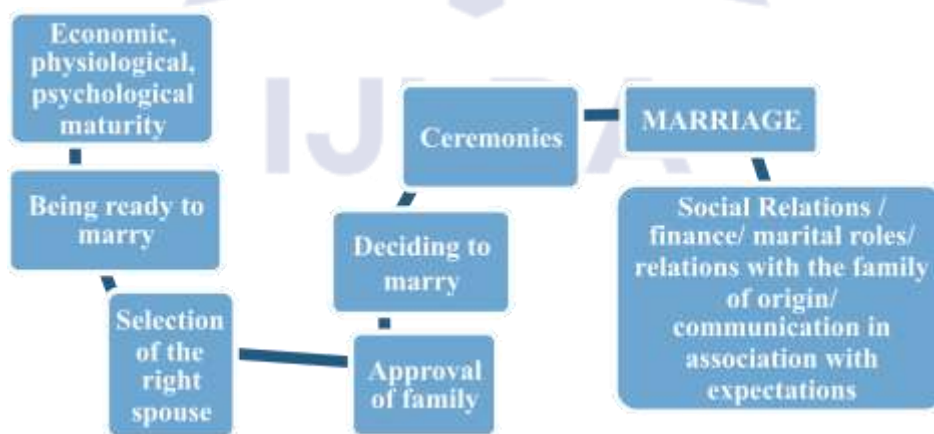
Economic, physiological, psychological maturity

Being ready to marry

Selection of the right spouse

Approval of family

Deciding to marry

Ceremonies

MARRIAGE

Social Relations / finance/ marital roles/ relations with the family of origin/ communication in association with expectations

IJ A